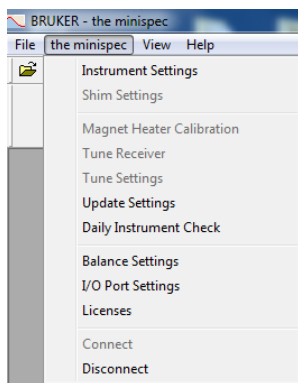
BRUKER - the minispec
File the minispec View Help
Instrument Settings
Shim Settings
Magnet Heater Calibration
Tune Receiver
Tune Settings
Update Settings
Daily Instrument Check
Balance Settings
I/O Port Settings
Licenses
Connect
Disconnect